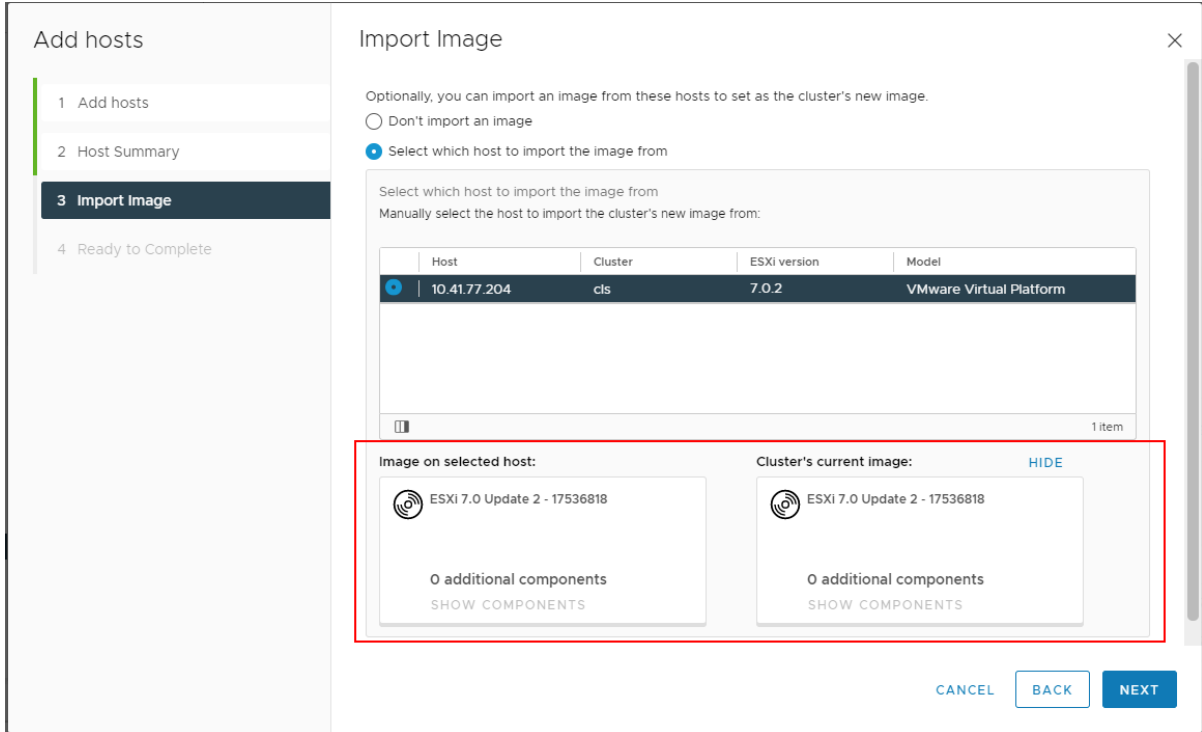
Add hosts

1 Add hosts
2 Host Summary
3 Import Image
4 Ready to Complete

Import Image

×

Optionally, you can import an image from these hosts to set as the cluster's new image.
Don't import an image
Select which host to import the image from

Select which host to import the image from
Manually select the host to import the cluster's new image from:

| | Host | Cluster | ESXi version | Model |
|---|---|---|---|---|
| | 10.41.77.204 | cls | 7.0.2 | VMware Virtual Platform |

1 item

Image on selected host:
ESXi 7.0 Update 2 - 17536818
0 additional components
SHOW COMPONENTS

Cluster's current image:
HIDE
ESXi 7.0 Update 2 - 17536818
0 additional components
SHOW COMPONENTS

CANCEL
BACK
NEXT